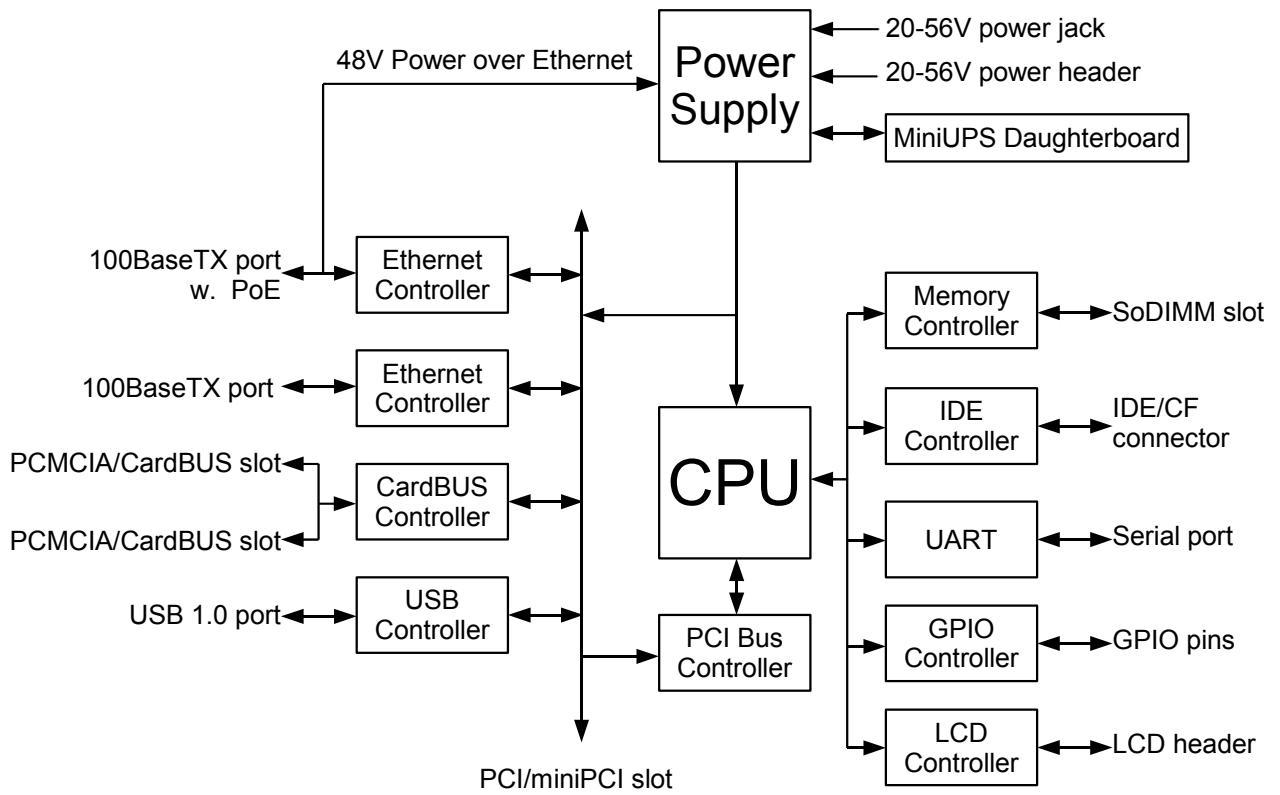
20-56V power jack
20-56V power header
48V Power over Ethernet
Power Supply
MiniUPS Daughterboard

100BaseTX port w. PoE
Ethernet Controller

100BaseTX port
Ethernet Controller

PCMCIA/CardBUS slot
PCMCIA/CardBUS slot
CardBUS Controller

USB 1.0 port
USB Controller

CPU

PCI Bus Controller

PCI/miniPCI slot

Memory Controller
SoDIMM slot

IDE Controller
IDE/CF connector

UART
Serial port

GPIO Controller
GPIO pins

LCD Controller
LCD header